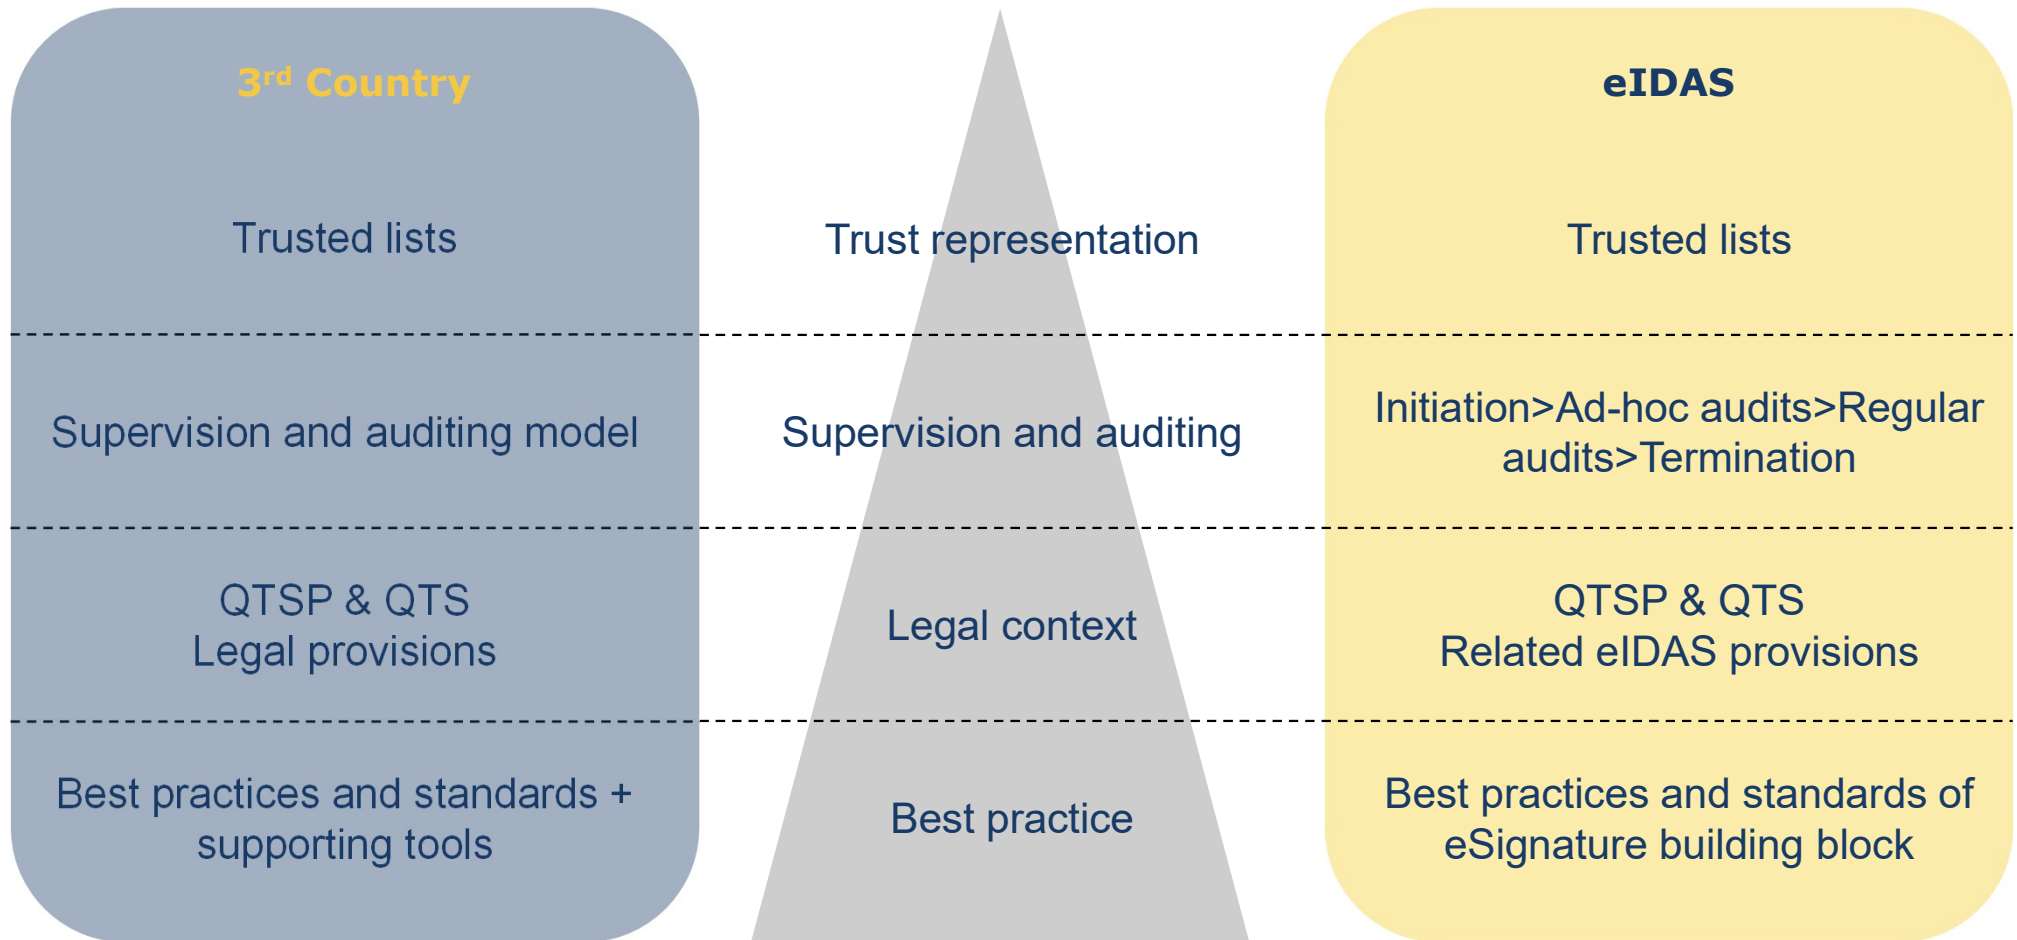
3$^{rd}$ Country

Trusted lists

Supervision and auditing model

QTSP & QTS
Legal provisions

Best practices and standards + supporting tools

Trust representation

Supervision and auditing

Legal context

Best practice

eIDAS

Trusted lists

Initiation>Ad-hoc audits>Regular audits>Termination

QTSP & QTS
Related eIDAS provisions

Best practices and standards of eSignature building block